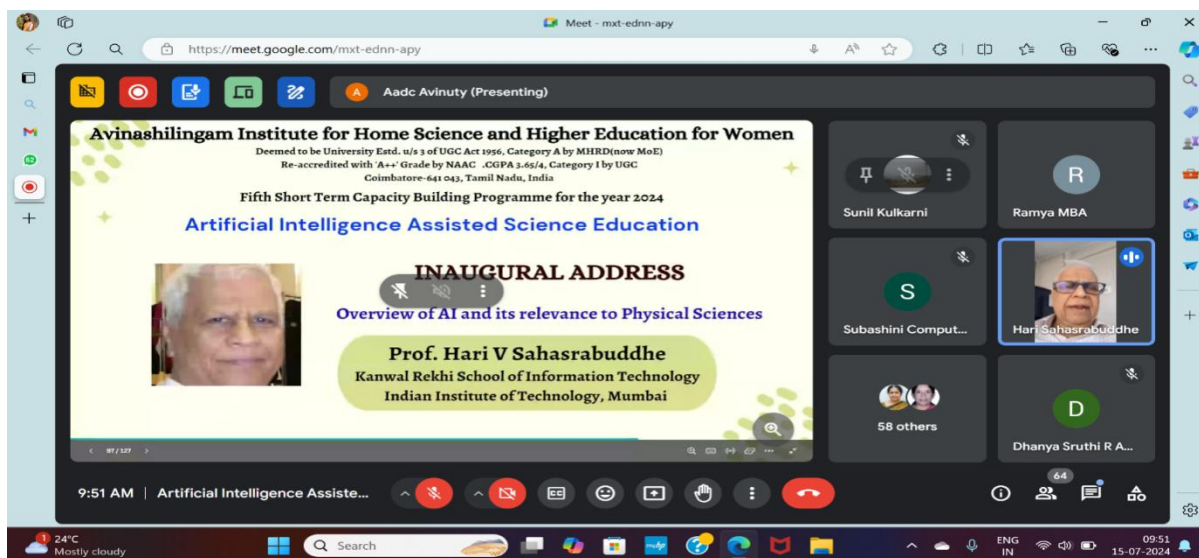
Meet - mxt-ednn-apy

https://meet.google.com/mxt-ednn-apy

A Aadc Avinuty (Presenting)

Avinashilingam Institute for Home Science and Higher Education for Women
Deemed to be University Estd. u/s 3 of UGC Act 1956, Category A by MHRD(now MoE)
Re-accredited with 'A++' Grade by NAAC .CGPA 3.65/4, Category I by UGC
Coimbatore-641 043, Tamil Nadu, India

Fifth Short Term Capacity Building Programme for the year 2024

Artificial Intelligence Assisted Science Education

INAUGURAL ADDRESS

Overview of AI and its relevance to Physical Sciences

Prof. Hari V Sahasrabuddhe
Kanwal Rekhi School of Information Technology
Indian Institute of Technology, Mumbai

97 / 127

Sunil Kulkarni

R
Ramya MBA

S
Subashini Comput...

Hari Sahasrabuddhe

58 others

D
Dhanya Sruthi R A...

9:51 AM | Artificial Intelligence Assiste...

64

24°C
Mostly cloudy

Search

ENG
IN

09:51
15-07-2024